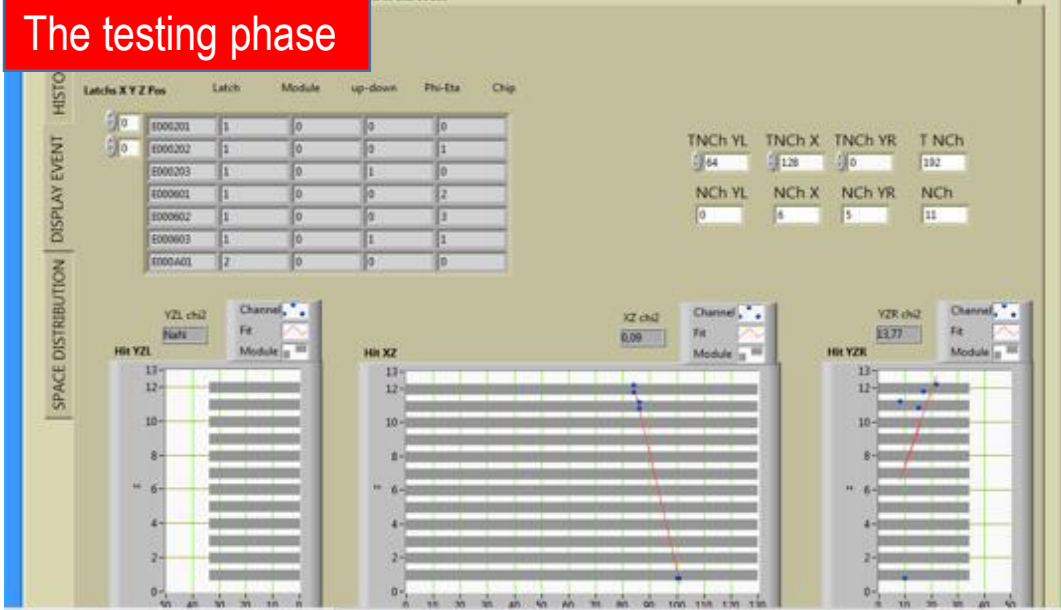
The testing phase

HISTO

DISPLAY EVENT

SPACE DISTRIBUTION

Latchs X Y Z Pos

0

0

| Latch | Module | up-down | Phi-Eta | Chip |
|---|---|---|---|---|
| E000201 | 1 | 0 | 0 | 0 |
| E000202 | 1 | 0 | 0 | 1 |
| E000203 | 1 | 0 | 1 | 0 |
| E000601 | 1 | 0 | 0 | 2 |
| E000602 | 1 | 0 | 0 | 3 |
| E000603 | 1 | 0 | 1 | 1 |
| E000A01 | 2 | 0 | 0 | 0 |

TNCh YL 64
TNCh X 128
TNCh YR 0
T NCh 192

NCh YL 0
NCh X 6
NCh YR 5
NCh 11

YZL chi2 NaN
Channel
Fit
Module

Hit YZL
13
12
10
8
6
4
2
0
50 40 30 20 10 0

XZ chi2 0,09
Channel
Fit
Module

Hit XZ
13
12
10
8
6
4
2
0
0 10 20 30 40 50 60 70 80 90 100 110 120 130

YZR chi2 13,77
Channel
Fit
Module

Hit YZR
13
12
10
8
6
4
2
0
0 10 20 30 40 50